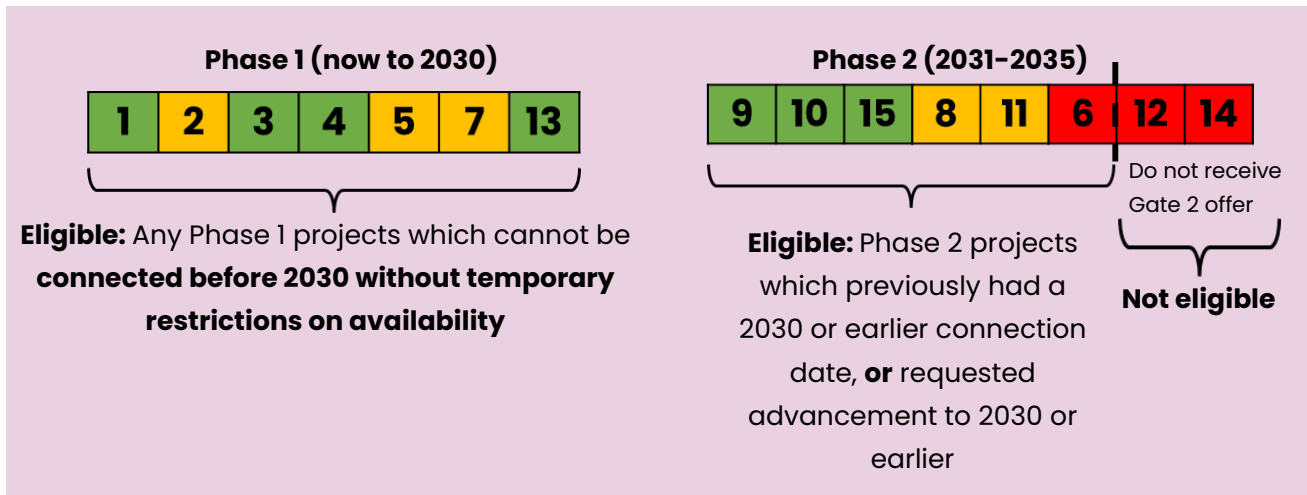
Phase 1 (now to 2030)

| 1 | 2 | 3 | 4 | 5 | 7 | 13 |
|---|---|---|---|---|---|---|

Eligible: Any Phase 1 projects which cannot be connected before 2030 without temporary restrictions on availability

Phase 2 (2031-2035)

| 9 | 10 | 15 | 8 | 11 | 6 | 12 | 14 |
|---|---|---|---|---|---|---|---|

Eligible: Phase 2 projects which previously had a 2030 or earlier connection date, or requested advancement to 2030 or earlier

Do not receive Gate 2 offer

Not eligible